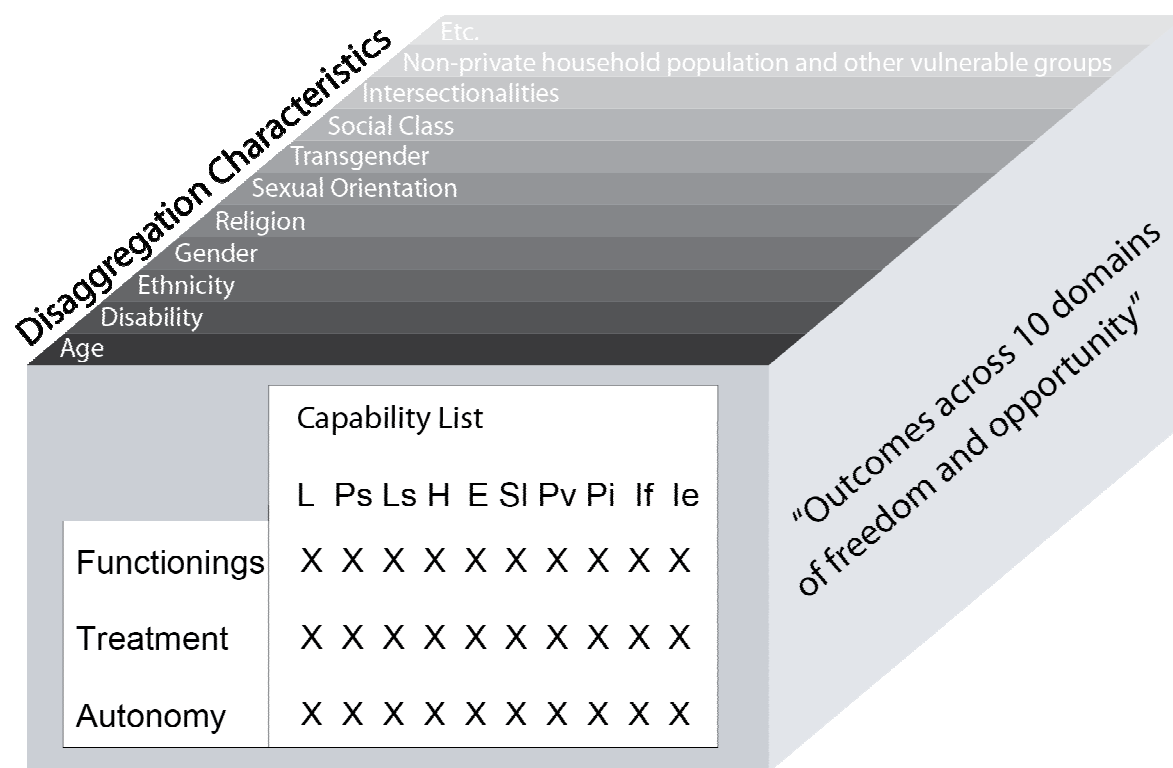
Disaggregation Characteristics

Etc.
Non-private household population and other vulnerable groups
Intersectionalities
Social Class
Transgender
Sexual Orientation
Religion
Gender
Ethnicity
Disability
Age

Capability List

| | L | Ps | Ls | H | E | Sl | Pv | Pi | If | Ie |
|---|---|---|---|---|---|---|---|---|---|---|
| Functionings | X | X | X | X | X | X | X | X | X | X |
| Treatment | X | X | X | X | X | X | X | X | X | X |
| Autonomy | X | X | X | X | X | X | X | X | X | X |

"Outcomes across 10 domains of freedom and opportunity"